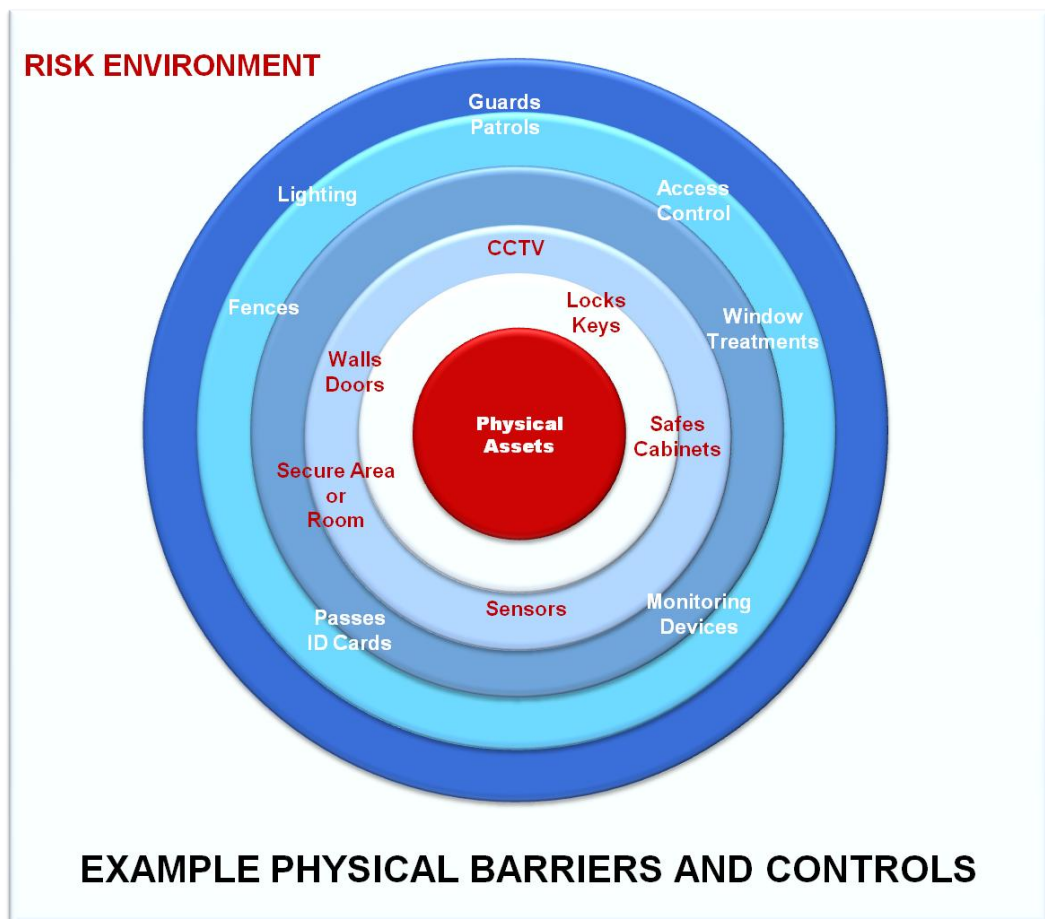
RISK ENVIRONMENT

Guards
Patrols

Lighting

Access
Control

CCTV

Fences

Locks
Keys

Window
Treatments

Walls
Doors

Physical
Assets

Safes
Cabinets

Secure Area
or
Room

Sensors

Monitoring
Devices

Passes
ID Cards

EXAMPLE PHYSICAL BARRIERS AND CONTROLS